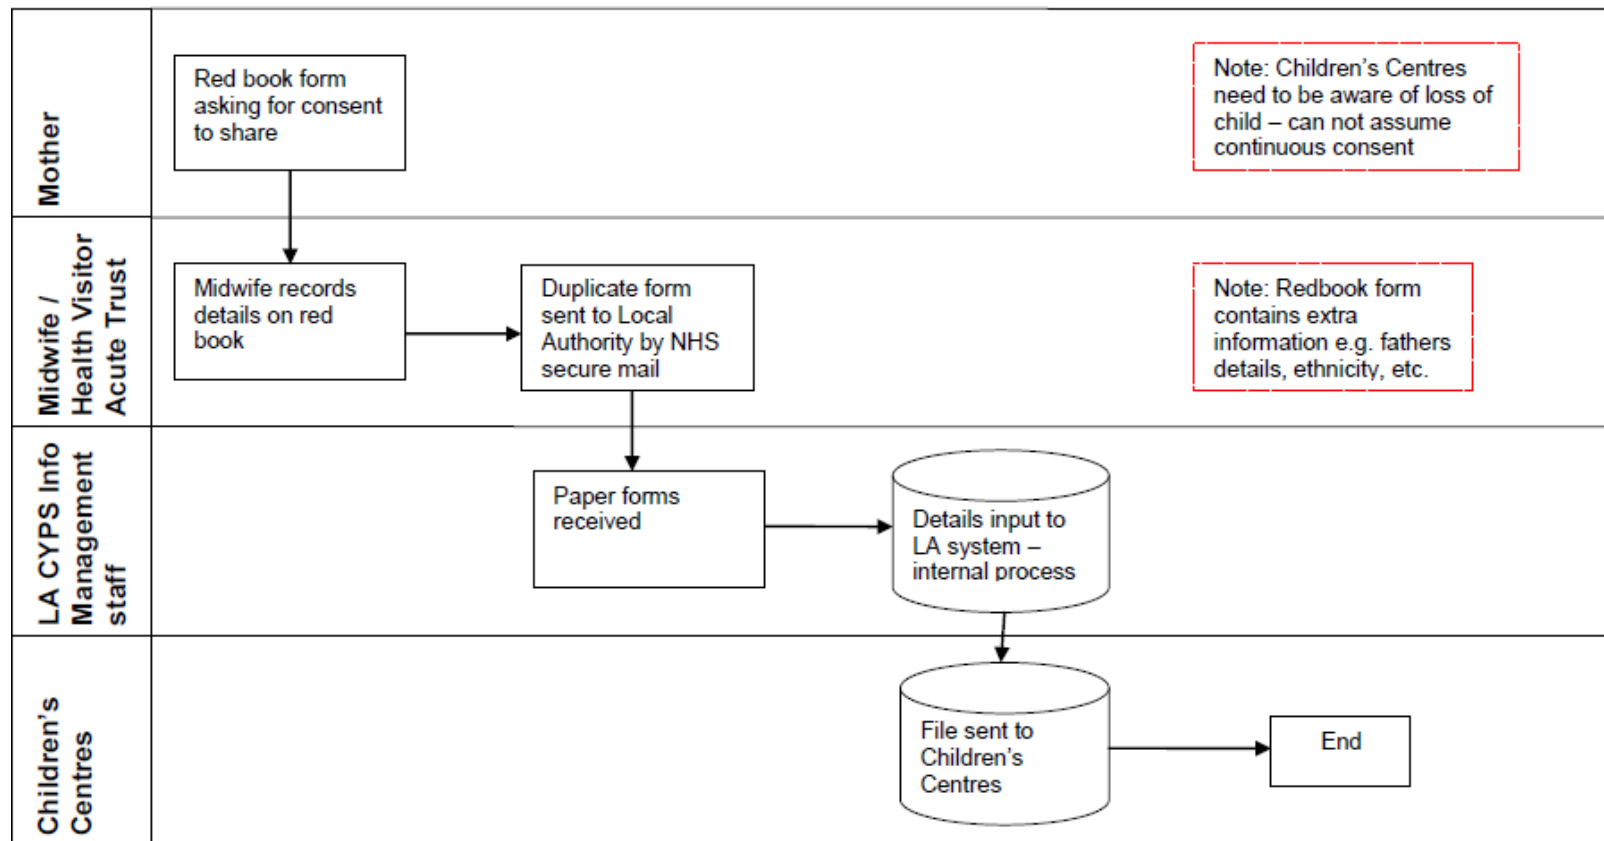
Mother

Red book form asking for consent to share

Note: Children's Centres need to be aware of loss of child – can not assume continuous consent

Midwife / Health Visitor Acute Trust

Midwife records details on red book

Duplicate form sent to Local Authority by NHS secure mail

Note: Redbook form contains extra information e.g. fathers details, ethnicity, etc.

LA CYPS Info Management staff

Paper forms received

Details input to LA system – internal process

Children's Centres

File sent to Children's Centres

End